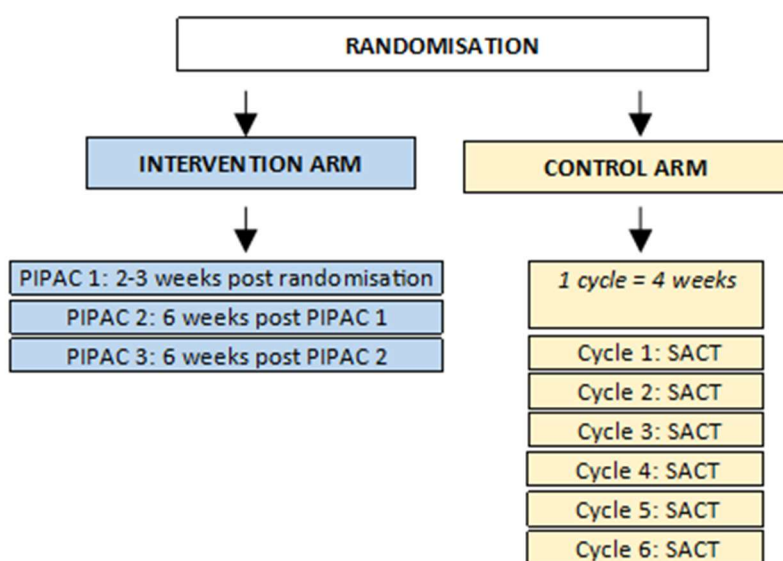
RANDOMISATION

INTERVENTION ARM

PIPAC 1: 2-3 weeks post randomisation

PIPAC 2: 6 weeks post PIPAC 1

PIPAC 3: 6 weeks post PIPAC 2

CONTROL ARM

1 cycle = 4 weeks

Cycle 1: SACT

Cycle 2: SACT

Cycle 3: SACT

Cycle 4: SACT

Cycle 5: SACT

Cycle 6: SACT